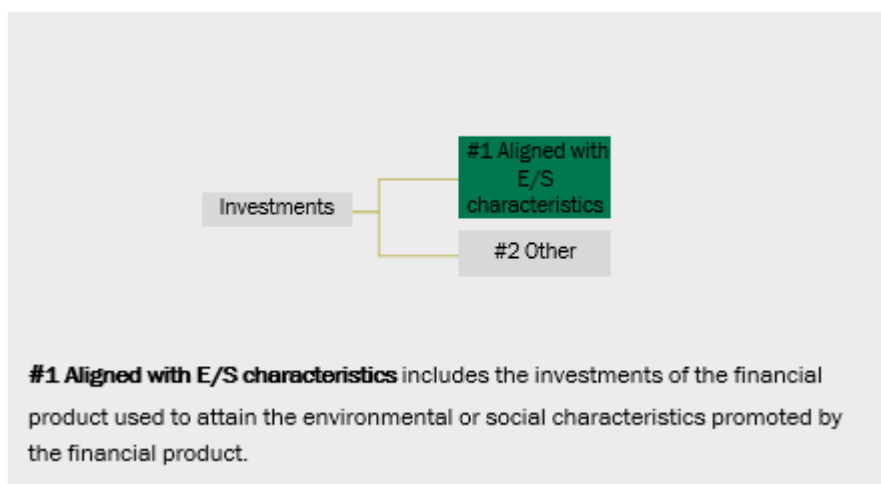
Investments

#1 Aligned with E/S characteristics

#2 Other

**#1 Aligned with E/S characteristics** includes the investments of the financial product used to attain the environmental or social characteristics promoted by the financial product.